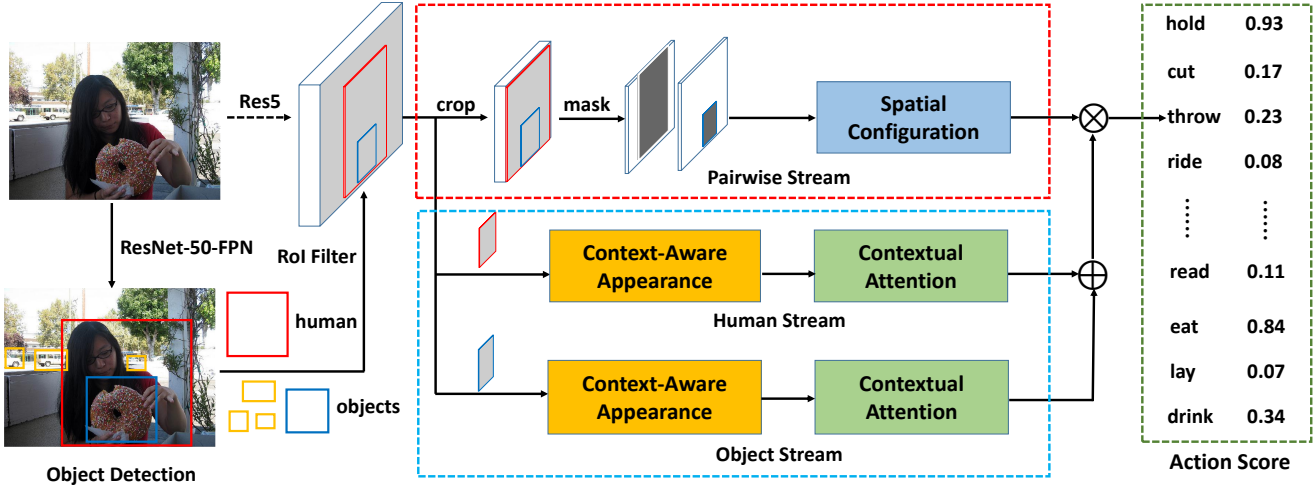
Res5

ResNet-50-FPN

RoI Filter

human

objects

Object Detection

crop

mask

Spatial Configuration

Pairwise Stream

Context-Aware Appearance

Contextual Attention

Human Stream

Context-Aware Appearance

Contextual Attention

Object Stream

| hold | 0.93 |
|---|---|
| cut | 0.17 |
| throw | 0.23 |
| ride | 0.08 |
| ⋮ | ⋮ |
| read | 0.11 |
| eat | 0.84 |
| lay | 0.07 |
| drink | 0.34 |

Action Score